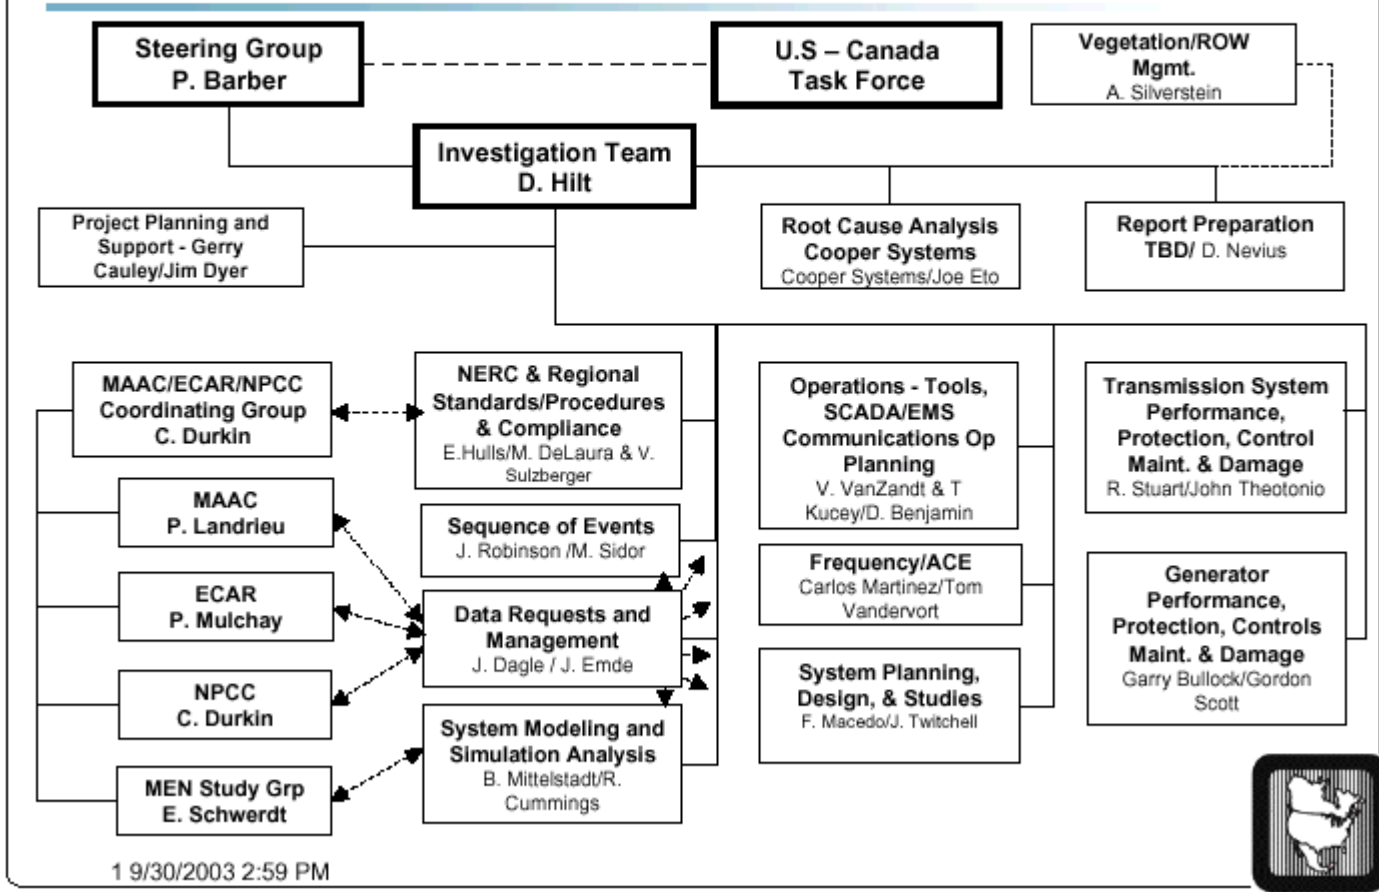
Steering Group
P. Barber

U.S – Canada
Task Force

Vegetation/ROW
Mgmt.
A. Silverstein

Investigation Team
D. Hilt

Project Planning and Support - Gerry Cauley/Jim Dyer

Root Cause Analysis
Cooper Systems
Cooper Systems/Joe Eto

Report Preparation
TBD/ D. Nevius

MAAC/ECAR/NPCC
Coordinating Group
C. Durkin

NERC & Regional Standards/Procedures & Compliance
E.Hulls/M. DeLaura & V. Sulzberger

Operations - Tools, SCADA/EMS Communications Op Planning
V. VanZandt & T Kucey/D. Benjamin

Transmission System Performance, Protection, Control Maint. & Damage
R. Stuart/John Theotonio

MAAC
P. Landrieu

Sequence of Events
J. Robinson /M. Sidor

ECAR
P. Mulchay

Data Requests and Management
J. Dagle / J. Emde

Frequency/ACE
Carlos Martinez/Tom Vandervort

Generator Performance, Protection, Controls Maint. & Damage
Garry Bullock/Gordon Scott

NPCC
C. Durkin

System Planning, Design, & Studies
F. Macedo/J. Twitchell

System Modeling and Simulation Analysis
B. Mittelstadt/R. Cummings

MEN Study Grp
E. Schwerdt

1 9/30/2003 2:59 PM